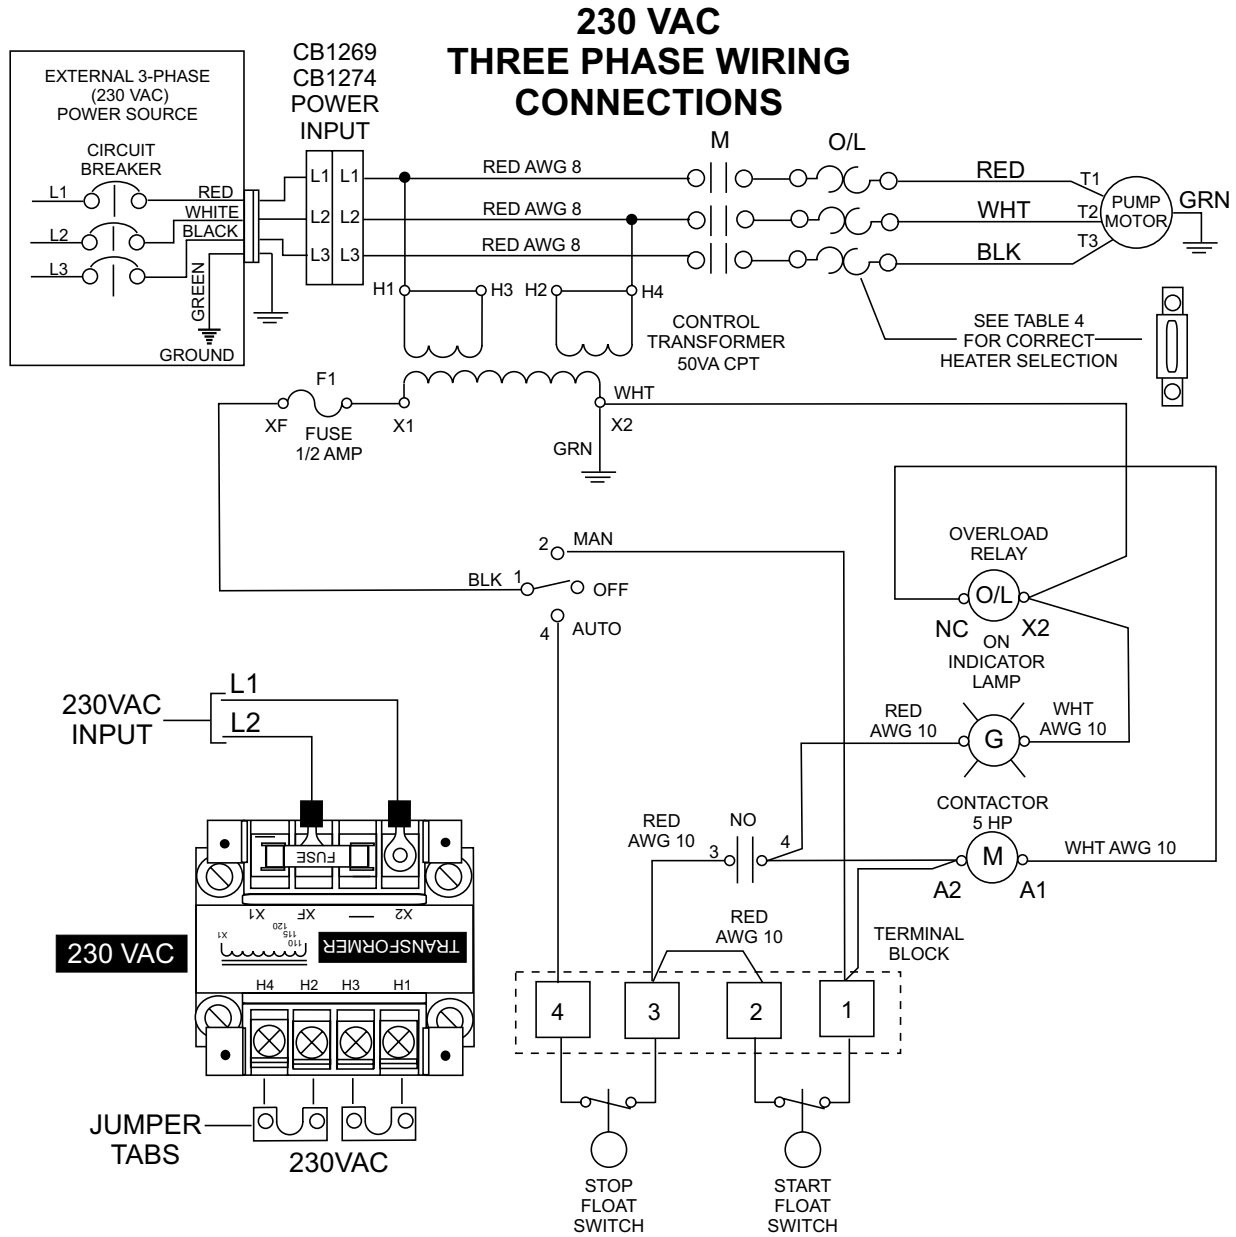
230 VAC
THREE PHASE WIRING
CONNECTIONS

EXTERNAL 3-PHASE
(230 VAC)
POWER SOURCE

CIRCUIT
BREAKER

L1
L2
L3

RED
WHITE
BLACK
GREEN
GROUND

CB1269
CB1274
POWER
INPUT

L1 L1
L2 L2
L3 L3

RED AWG 8
RED AWG 8
RED AWG 8

M

O/L

RED
WHT
BLK

T1
T2
T3

PUMP
MOTOR

GRN

H1
H3
H2
H4

CONTROL
TRANSFORMER
50VA CPT

SEE TABLE 4
FOR CORRECT
HEATER SELECTION

F1
XF
FUSE
1/2 AMP
X1
WHT
X2
GRN

2 MAN
BLK 1 OFF
4 AUTO

OVERLOAD
RELAY
O/L
NC
X2
ON
INDICATOR
LAMP

RED
AWG 10
G
WHT
AWG 10

CONTACTOR
5 HP
M
WHT AWG 10
A2
A1

RED
AWG 10
NO
3
4

RED
AWG 10

TERMINAL
BLOCK

4 3 2 1

STOP
FLOAT
SWITCH

START
FLOAT
SWITCH

230VAC
INPUT
L1
L2

FUSE
X1 XF X2
110
115
120
X1
TRANSFORMER

230 VAC

H4 H2 H3 H1

JUMPER
TABS

230VAC